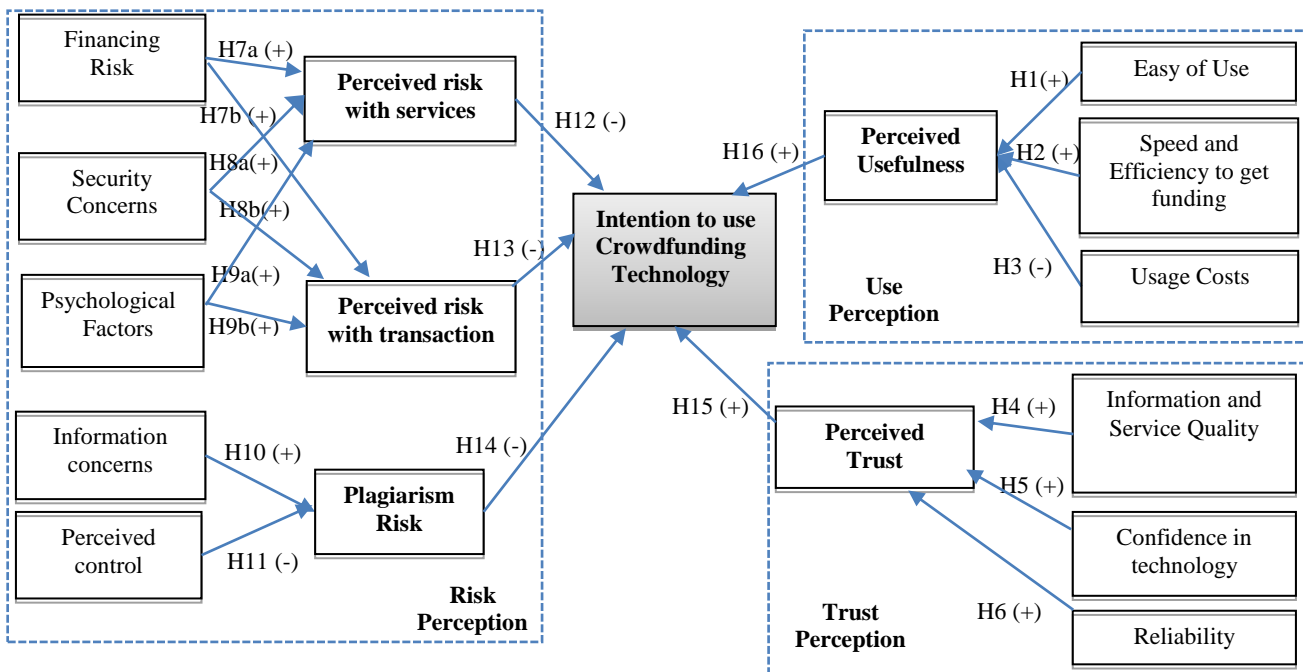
Financing Risk

H7a (+)

Perceived risk with services

H7b (+)

Security Concerns

H8a(+)

H8b(+)

H9a(+)

Psychological Factors

H9b(+)

Perceived risk with transaction

H12 (-)

H13 (-)

Intention to use Crowdfunding Technology

Information concerns

H10 (+)

Plagiarism Risk

H14 (-)

Perceived control

H11 (-)

Risk Perception

H16 (+)

Perceived Usefulness

H1(+)

Easy of Use

H2 (+)

Speed and Efficiency to get funding

H3 (-)

Usage Costs

Use Perception

H15 (+)

Perceived Trust

H4 (+)

Information and Service Quality

H5 (+)

Confidence in technology

H6 (+)

Reliability

Trust Perception